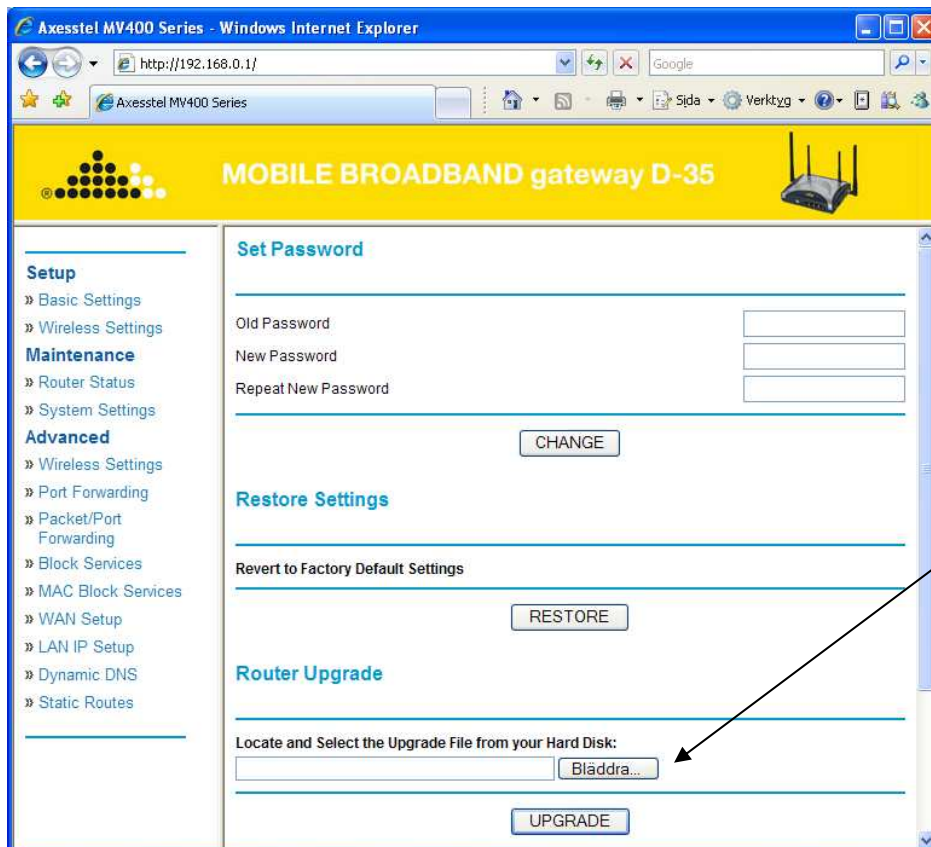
Axesstel MV400 Series - Windows Internet Explorer

http://192.168.0.1/

Google

Axesstel MV400 Series

Sida Verktyg

MOBILE BROADBAND gateway D-35

Setup
» Basic Settings
» Wireless Settings
Maintenance
» Router Status
» System Settings
Advanced
» Wireless Settings
» Port Forwarding
» Packet/Port Forwarding
» Block Services
» MAC Block Services
» WAN Setup
» LAN IP Setup
» Dynamic DNS
» Static Routes

Set Password

Old Password
New Password
Repeat New Password

CHANGE

Restore Settings

Revert to Factory Default Settings

RESTORE

Router Upgrade

Locate and Select the Upgrade File from your Hard Disk:

Bläddra...

UPGRADE